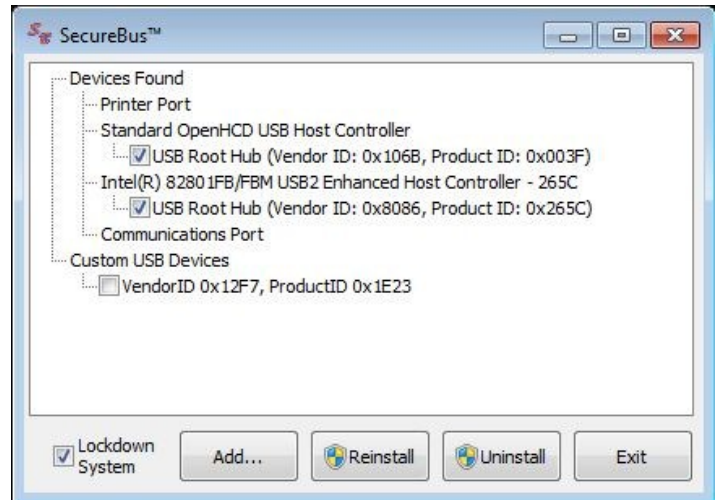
SecureBus™

Devices Found
Printer Port
Standard OpenHCD USB Host Controller
USB Root Hub (Vendor ID: 0x106B, Product ID: 0x003F)
Intel(R) 82801FB/FBM USB2 Enhanced Host Controller - 265C
USB Root Hub (Vendor ID: 0x8086, Product ID: 0x265C)
Communications Port
Custom USB Devices
VendorID 0x12F7, ProductID 0x1E23

Lockdown System
Add...
Reinstall
Uninstall
Exit